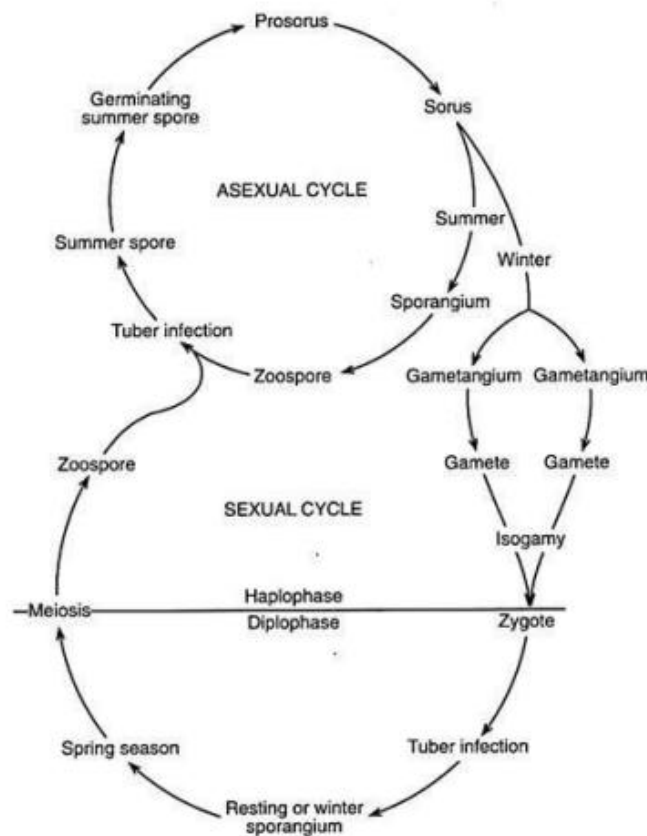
Prosorus

Germinating summer spore

Sorus

ASEXUAL CYCLE

Summer

Winter

Summer spore

Sporangium

Tuber infection

Zoospore

Gametangium

Gametangium

Zoospore

Gamete

Gamete

SEXUAL CYCLE

Isogamy

Meiosis

Haplophase

Diplophase

Zygote

Spring season

Tuber infection

Resting or winter sporangium